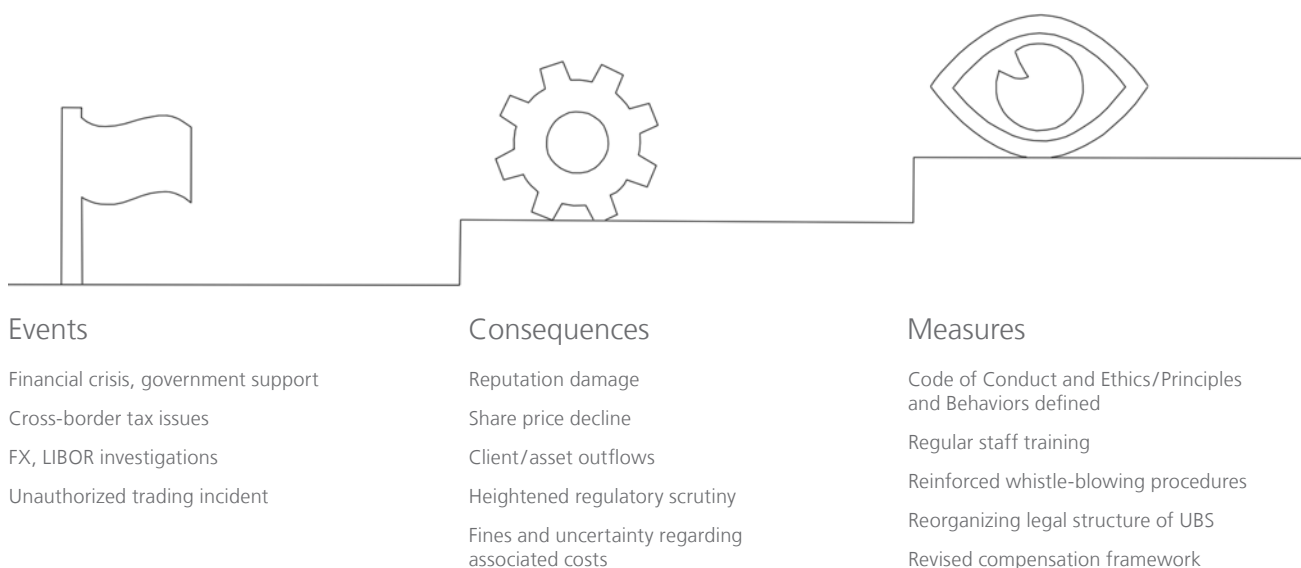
Events

Financial crisis, government support

Cross-border tax issues

FX, LIBOR investigations

Unauthorized trading incident

Consequences

Reputation damage

Share price decline

Client/asset outflows

Heightened regulatory scrutiny

Fines and uncertainty regarding associated costs

Measures

Code of Conduct and Ethics/Principles and Behaviors defined

Regular staff training

Reinforced whistle-blowing procedures

Reorganizing legal structure of UBS

Revised compensation framework